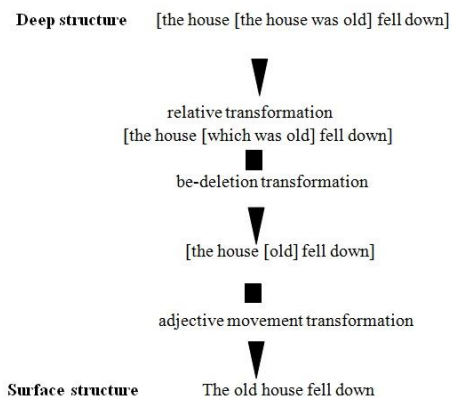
Deep structure [the house [the house was old] fell down]

relative transformation
[the house [which was old] fell down]

be-deletion transformation

[the house [old] fell down]

adjective movement transformation

Surface structure The old house fell down